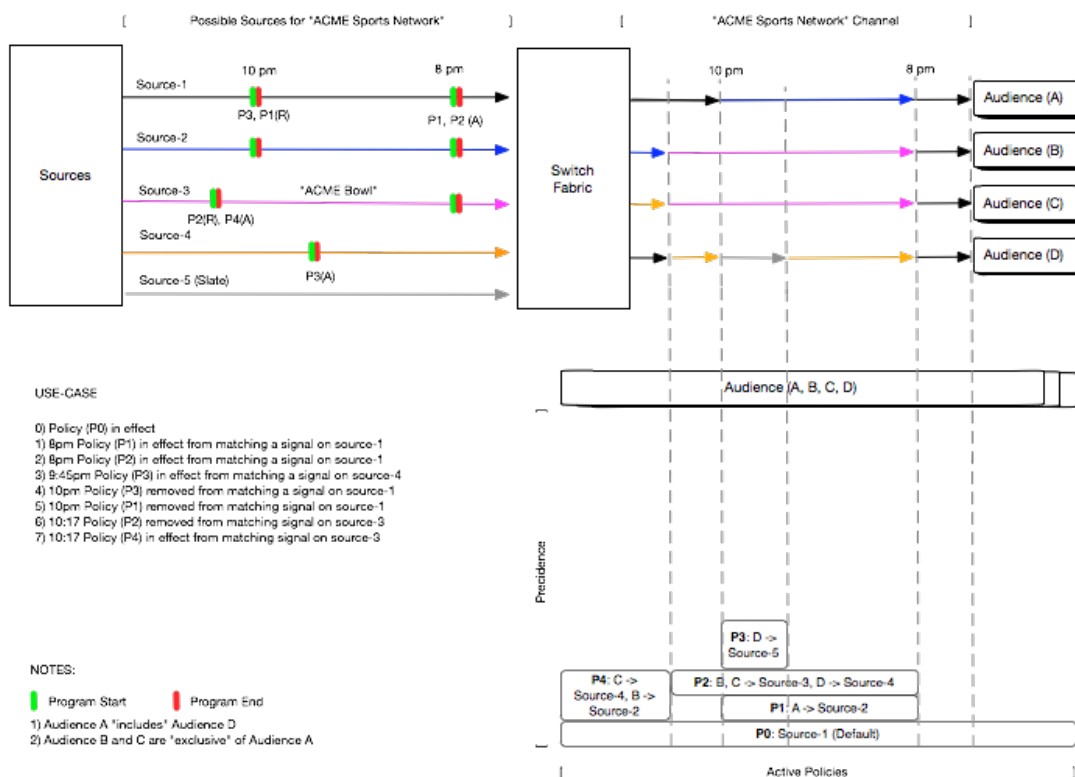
[ Possible Sources for "ACME Sports Network" ]

[ "ACME Sports Network" Channel ]

Sources

Source-1

Source-2

Source-3

Source-4

Source-5 (Slate)

10 pm

8 pm

P3, P1(R)

P1, P2 (A)

"ACME Bowl"

P2(R), P4(A)

P3(A)

Switch Fabric

10 pm

8 pm

Audience (A)

Audience (B)

Audience (C)

Audience (D)

Audience (A, B, C, D)

USE-CASE

0) Policy (P0) in effect
1) 8pm Policy (P1) in effect from matching a signal on source-1
2) 8pm Policy (P2) in effect from matching a signal on source-1
3) 9:45pm Policy (P3) in effect from matching a signal on source-4
4) 10pm Policy (P3) removed from matching a signal on source-1
5) 10pm Policy (P1) removed from matching signal on source-1
6) 10:17 Policy (P2) removed from matching signal on source-3
7) 10:17 Policy (P4) in effect from matching signal on source-3

Precidence

P3: D -> Source-5

P4: C -> Source-4, B -> Source-2

P2: B, C -> Source-3, D -> Source-4

P1: A -> Source-2

P0: Source-1 (Default)

NOTES:

Program Start Program End

1) Audience A "includes" Audience D
2) Audience B and C are "exclusive" of Audience A

[ Active Policies